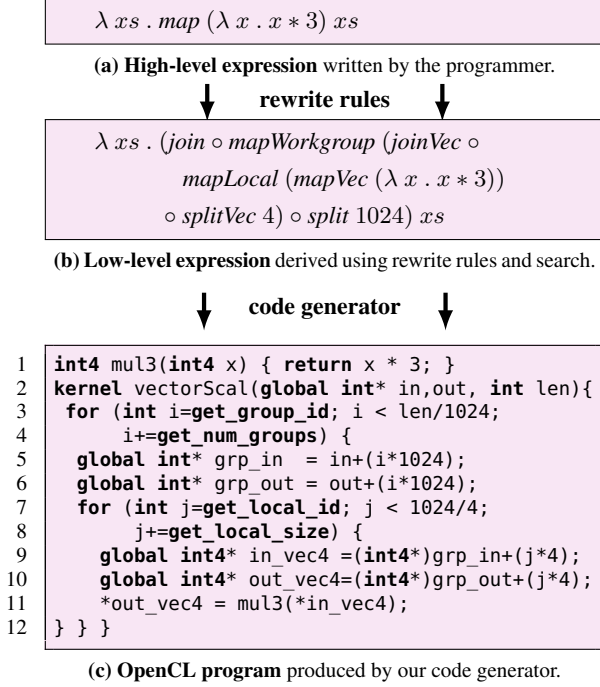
$\lambda\, xs\, .\, map\ (\lambda\, x\, .\, x * 3)\ xs$

**(a) High-level expression** written by the programmer.

rewrite rules

$\lambda\, xs\, .\, (join \circ mapWorkgroup\ (joinVec \circ$
$mapLocal\ (mapVec\ (\lambda\, x\, .\, x * 3))$
$\circ\ splitVec\ 4) \circ split\ 1024)\ xs$

**(b) Low-level expression** derived using rewrite rules and search.

code generator

```
1  int4 mul3(int4 x) { return x * 3; }
2  kernel vectorScal(global int* in,out, int len){
3   for (int i=get_group_id; i < len/1024;
4        i+=get_num_groups) {
5    global int* grp_in  = in+(i*1024);
6    global int* grp_out = out+(i*1024);
7    for (int j=get_local_id; j < 1024/4;
8         j+=get_local_size) {
9      global int4* in_vec4 =(int4*)grp_in+(j*4);
10     global int4* out_vec4=(int4*)grp_out+(j*4);
11     *out_vec4 = mul3(*in_vec4);
12 } } }
```

**(c) OpenCL program** produced by our code generator.